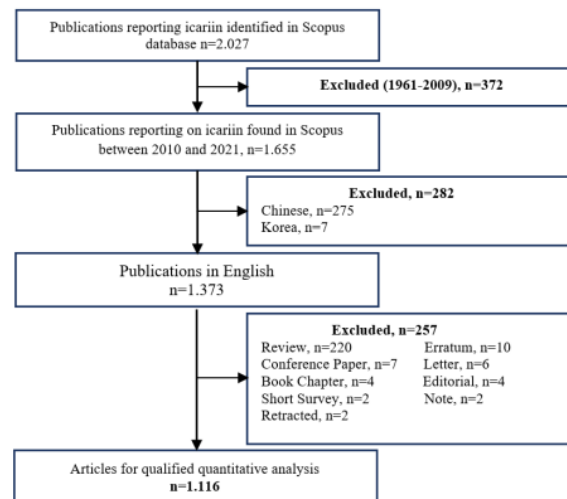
Publications reporting icariin identified in Scopus database n=2.027

**Excluded (1961-2009), n=372**

Publications reporting on icariin found in Scopus between 2010 and 2021, n=1.655

**Excluded, n=282**
Chinese, n=275
Korea, n=7

Publications in English
n=1.373

**Excluded, n=257**
Review, n=220
Conference Paper, n=7
Book Chapter, n=4
Short Survey, n=2
Retracted, n=2
Erratum, n=10
Letter, n=6
Editorial, n=4
Note, n=2

Articles for qualified quantitative analysis
**n=1.116**